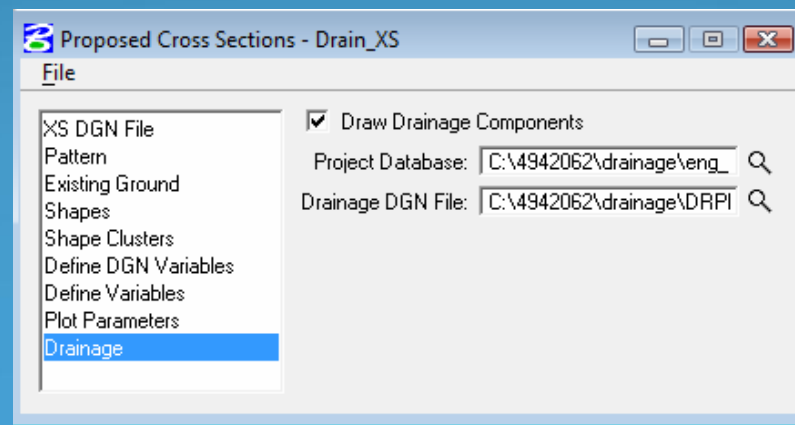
Proposed Cross Sections - Drain_XS

File

XS DGN File
Pattern
Existing Ground
Shapes
Shape Clusters
Define DGN Variables
Define Variables
Plot Parameters
Drainage

Draw Drainage Components

Project Database: C:\4942062\drainage\eng_

Drainage DGN File: C:\4942062\drainage\DRPI